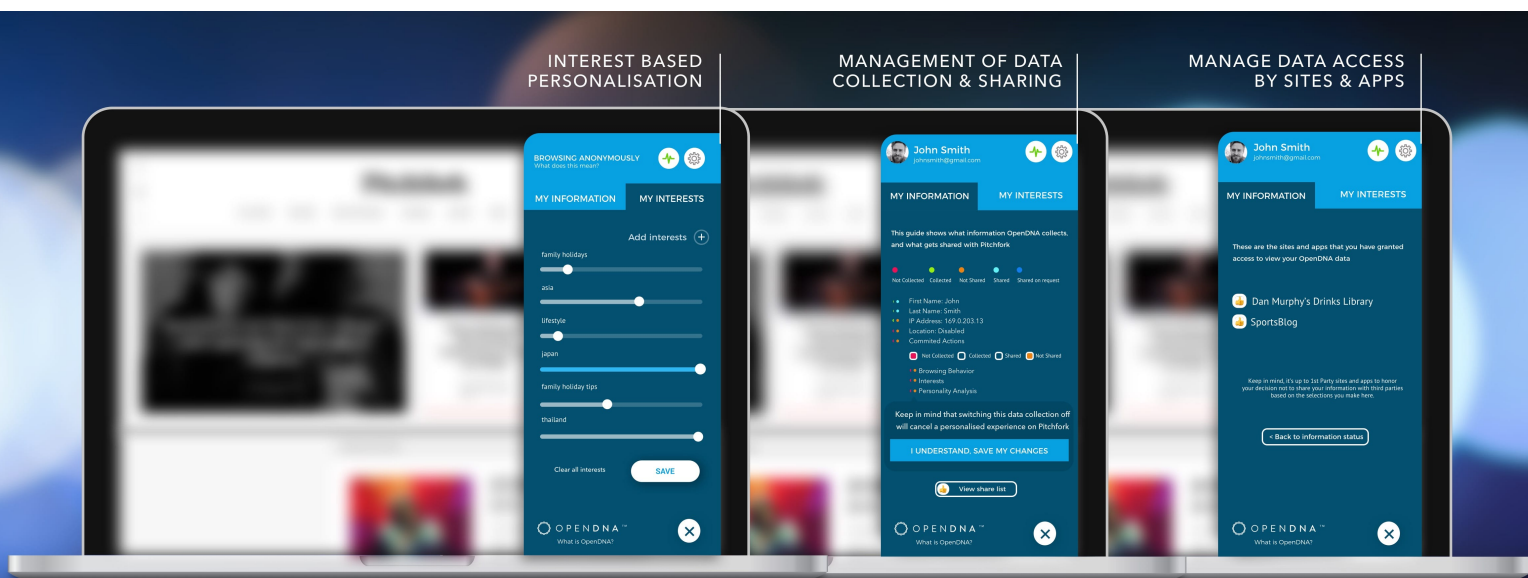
INTEREST BASED PERSONALISATION

BROWSING ANONYMOUSLY
What does this mean?

MY INFORMATION
MY INTERESTS

Add interests

family holidays

asia

lifestyle

japan

family holiday tips

thailand

Clear all interests
SAVE

OPENDNA™
What is OpenDNA?

MANAGEMENT OF DATA COLLECTION & SHARING

John Smith
johnsmith@gmail.com

MY INFORMATION
MY INTERESTS

This guide shows what information OpenDNA collects, and what gets shared with Pitchfork

Not Collected Collected Not Shared Shared Shared on request

First Name: John
Last Name: Smith
IP Address: 169.0.203.13
Location: Disabled
Commited Actions

Not Collected Collected Shared Not Shared

Browsing Behavior
Interests
Personality Analysis

Keep in mind that switching this data collection off will cancel a personalised experience on Pitchfork

I UNDERSTAND, SAVE MY CHANGES

View share list

OPENDNA™
What is OpenDNA?

MANAGE DATA ACCESS BY SITES & APPS

John Smith
johnsmith@gmail.com

MY INFORMATION
MY INTERESTS

These are the sites and apps that you have granted access to view your OpenDNA data

Dan Murphy's Drinks Library
SportsBlog

Keep in mind, it's up to 1st Party sites and apps to honor your decision not to share your information with third parties based on the selections you make here.

< Back to information status

OPENDNA™
What is OpenDNA?